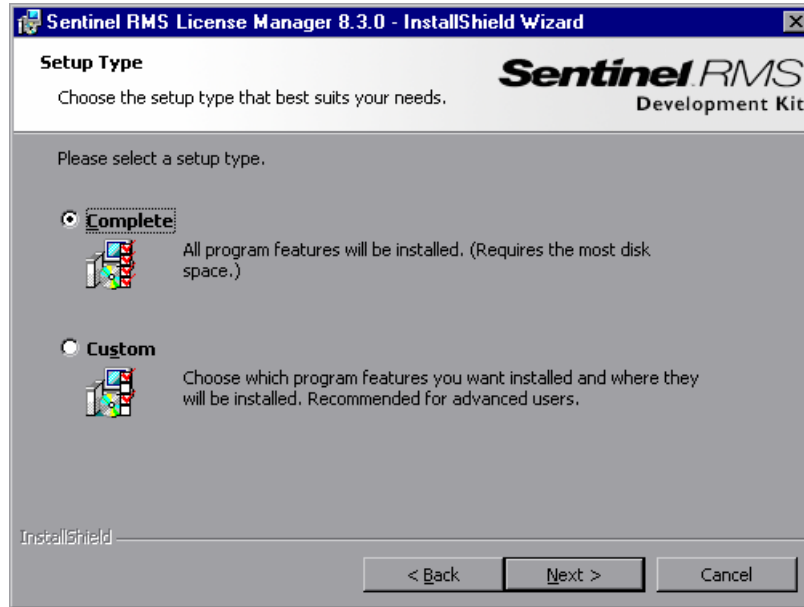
Sentinel RMS License Manager 8.3.0 - InstallShield Wizard

Setup Type

Choose the setup type that best suits your needs.

Sentinel RMS
Development Kit

Please select a setup type.

Complete

All program features will be installed. (Requires the most disk space.)

Custom

Choose which program features you want installed and where they will be installed. Recommended for advanced users.

InstallShield

< Back

Next >

Cancel